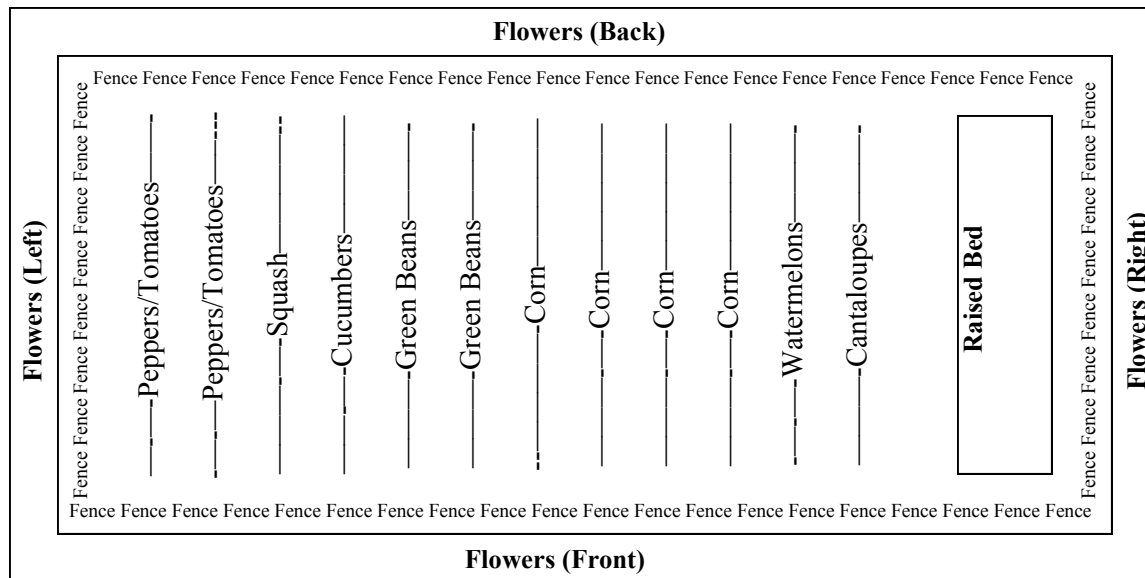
Flowers (Back)

Fence Fence Fence Fence Fence Fence Fence Fence Fence Fence Fence Fence Fence Fence Fence Fence Fence Fence Fence Fence Fence

Flowers (Left)

Fence Fence Fence Fence Fence Fence Fence Fence Fence Fence Fence

Peppers/Tomatoes

Peppers/Tomatoes

Squash

Cucumbers

Green Beans

Green Beans

Corn

Corn

Corn

Corn

Watermelons

Cantaloupes

Raised Bed

Fence Fence Fence Fence Fence Fence Fence Fence Fence Fence Fence

Flowers (Right)

Fence Fence Fence Fence Fence Fence Fence Fence Fence Fence Fence Fence Fence Fence Fence Fence Fence Fence Fence Fence Fence Fence

Flowers (Front)